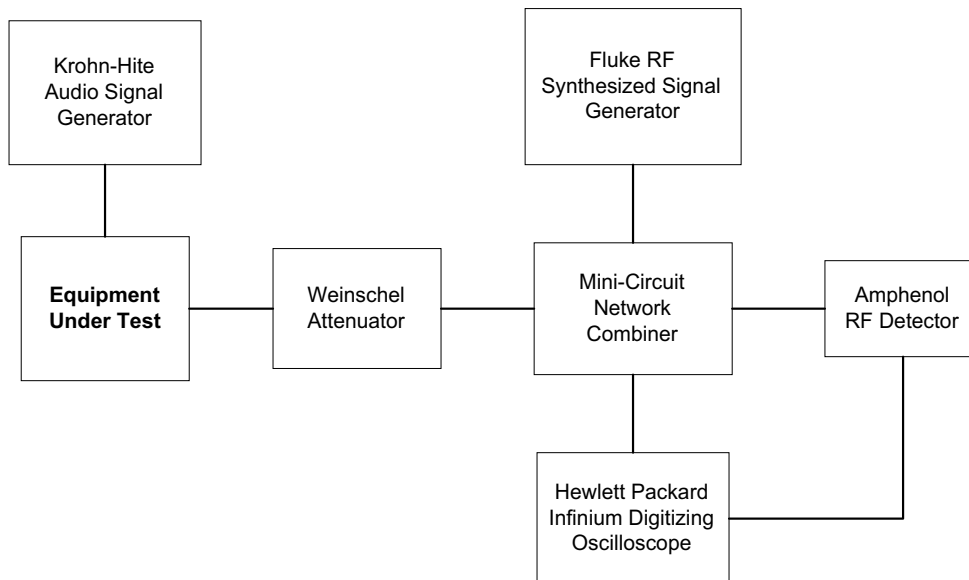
Krohn-Hite Audio Signal Generator

Fluke RF Synthesized Signal Generator

Equipment Under Test

Weinschel Attenuator

Mini-Circuit Network Combiner

Amphenol RF Detector

Hewlett Packard Infinium Digitizing Oscilloscope